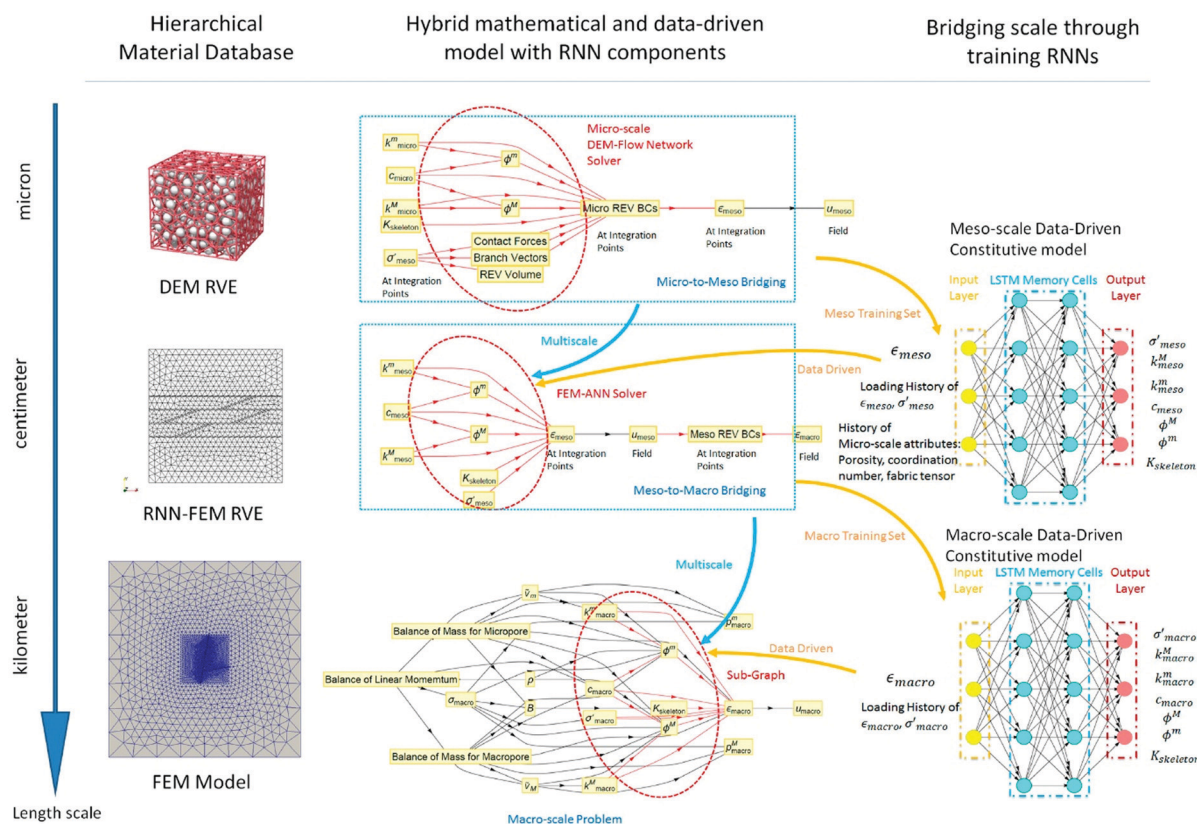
Hierarchical Material Database

Hybrid mathematical and data-driven model with RNN components

Bridging scale through training RNNs

micron

centimeter

kilometer

Length scale

DEM RVE

RNN-FEM RVE

FEM Model

$k^m_{micro}$

$c_{micro}$

$k^M_{micro}$

$K_{skeleton}$

$\sigma_{meso}$

At Integration Points

$\phi^m$

$\phi^M$

Contact Forces

Branch Vectors

REV Volume

Micro-scale DEM-Flow Network Solver

Micro REV BCs

At Integration Points

$\epsilon_{meso}$

At Integration Points

$u_{meso}$

Field

Micro-to-Meso Bridging

Multiscale

$k^m_{meso}$

$c_{meso}$

$k^M_{meso}$

$\phi^m$

$\phi^M$

FEM-ANN Solver

$K_{skeleton}$

$\sigma'_{meso}$

$\epsilon_{meso}$

At Integration Points

$u_{meso}$

Field

Meso REV BCs

At Integration Points

$\epsilon_{macro}$

Field

Meso-to-Macro Bridging

Multiscale

$\bar{v}_m$

$k^m_{macro}$

$p^m_{macro}$

Balance of Mass for Micropore

$\phi^m$

Balance of Linear Momemtum

$p$

$\sigma_{macro}$

$c_{macro}$

Sub-Graph

$B$

$\sigma'_{macro}$

$K_{skeleton}$

$\epsilon_{macro}$

$u_{macro}$

$\phi^M$

Balance of Mass for Macropore

$p^M_{macro}$

$\bar{v}_M$

$k^M_{macro}$

Macro-scale Problem

Meso-scale Data-Driven Constitutive model

Input Layer

LSTM Memory Cells

Output Layer

Meso Training Set

Data Driven

$\epsilon_{meso}$

Loading History of $\epsilon_{meso}, \sigma'_{meso}$

History of Micro-scale attributes: Porosity, coordination number, fabric tensor

$\sigma'_{meso}$
$k^M_{meso}$
$k^m_{meso}$
$c_{meso}$
$\phi^M$
$\phi^m$
$K_{skeleton}$

Macro Training Set

Macro-scale Data-Driven Constitutive model

Input Layer

LSTM Memory Cells

Output Layer

Data Driven

$\epsilon_{macro}$

Loading History of $\epsilon_{macro}, \sigma'_{macro}$

$\sigma'_{macro}$
$k^M_{macro}$
$k^m_{macro}$
$c_{macro}$
$\phi^M$
$\phi^m$
$K_{skeleton}$